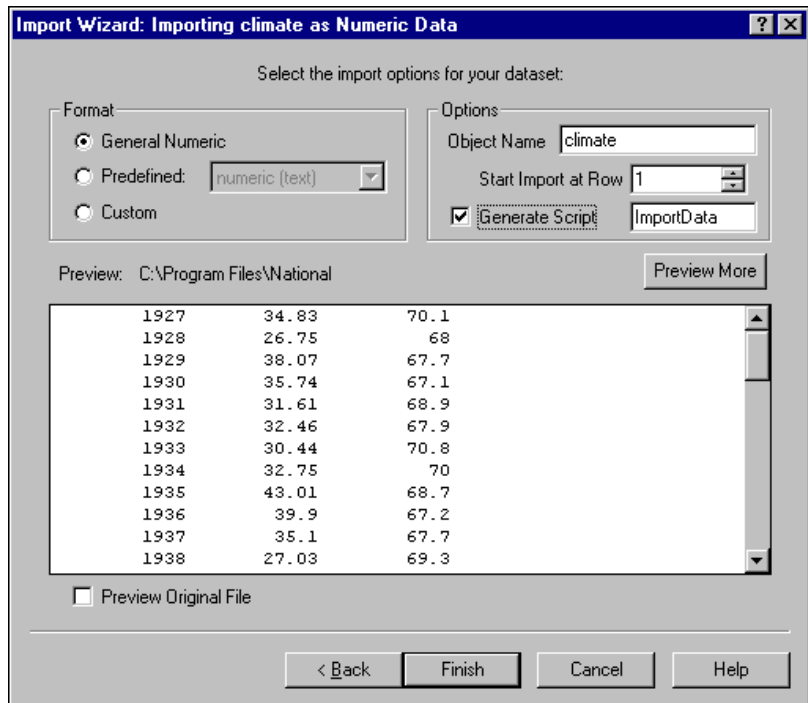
Import Wizard: Importing climate as Numeric Data

? X

Select the import options for your dataset:

Format

General Numeric

Predefined: numeric (text)

Custom

Options

Object Name climate

Start Import at Row 1

Generate Script ImportData

Preview: C:\Program Files\National

Preview More

| | | |
|---|---|---|
| 1927 | 34.83 | 70.1 |
| 1928 | 26.75 | 68 |
| 1929 | 38.07 | 67.7 |
| 1930 | 35.74 | 67.1 |
| 1931 | 31.61 | 68.9 |
| 1932 | 32.46 | 67.9 |
| 1933 | 30.44 | 70.8 |
| 1934 | 32.75 | 70 |
| 1935 | 43.01 | 68.7 |
| 1936 | 39.9 | 67.2 |
| 1937 | 35.1 | 67.7 |
| 1938 | 27.03 | 69.3 |

Preview Original File

< Back

Finish

Cancel

Help